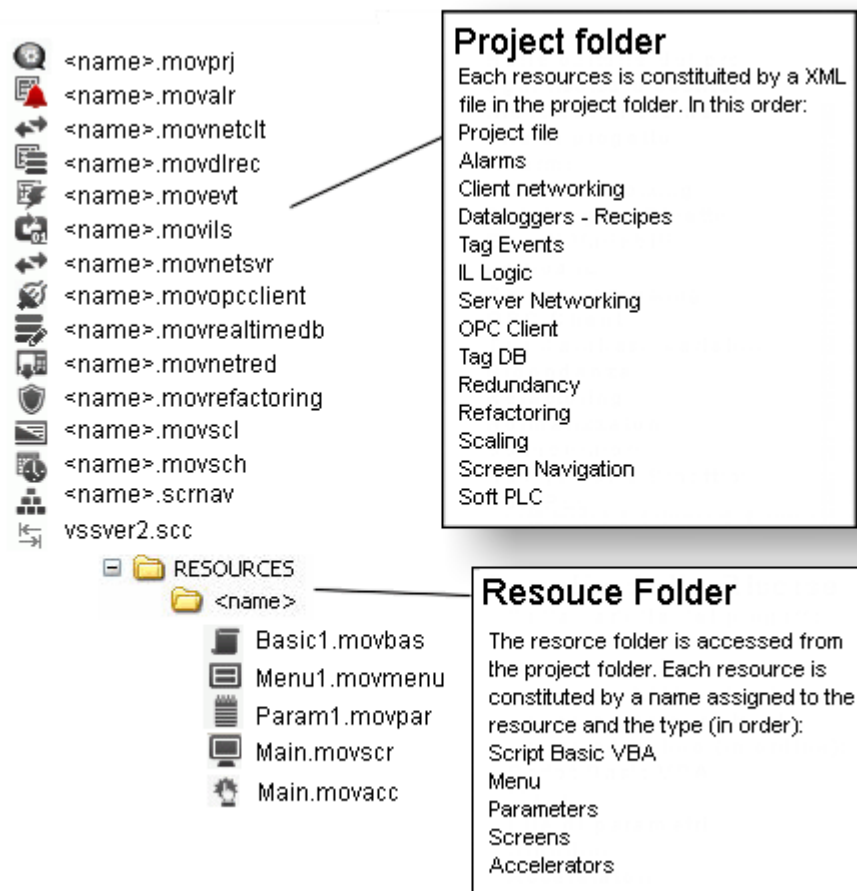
<name>.movprj
<name>.movalr
<name>.movnetclt
<name>.movdlrec
<name>.movevt
<name>.movils
<name>.movnetsvr
<name>.movopcclient
<name>.movrealtimedb
<name>.movnetred
<name>.movrefactoring
<name>.movscl
<name>.movsch
<name>.scrnav
vssver2.scc

**Project folder**
Each resources is constituited by a XML file in the project folder. In this order:
Project file
Alarms
Client networking
Dataloggers - Recipes
Tag Events
IL Logic
Server Networking
OPC Client
Tag DB
Redundancy
Refactoring
Scaling
Screen Navigation
Soft PLC

RESOURCES
<name>
Basic1.movbas
Menu1.movmenu
Param1.movpar
Main.movscr
Main.movacc

**Resouce Folder**
The resorce folder is accessed from the project folder. Each resource is constituted by a name assigned to the resource and the type (in order):
Script Basic VBA
Menu
Parameters
Screens
Accelerators